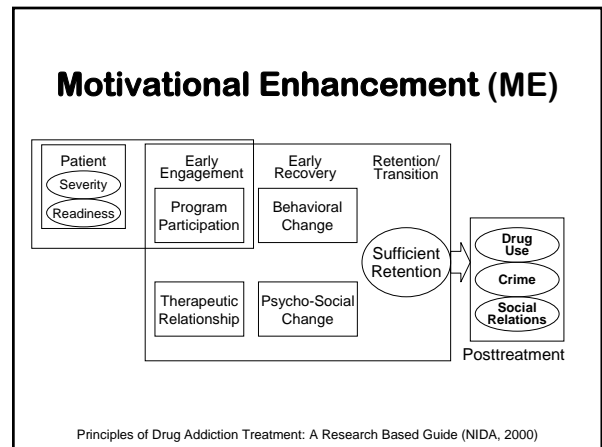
Motivational Enhancement (ME)

Patient
Severity
Readiness

Early Engagement
Program Participation
Therapeutic Relationship

Early Recovery
Behavioral Change
Psycho-Social Change

Retention/ Transition
Sufficient Retention

Drug Use
Crime
Social Relations
Posttreatment

Principles of Drug Addiction Treatment: A Research Based Guide (NIDA, 2000)